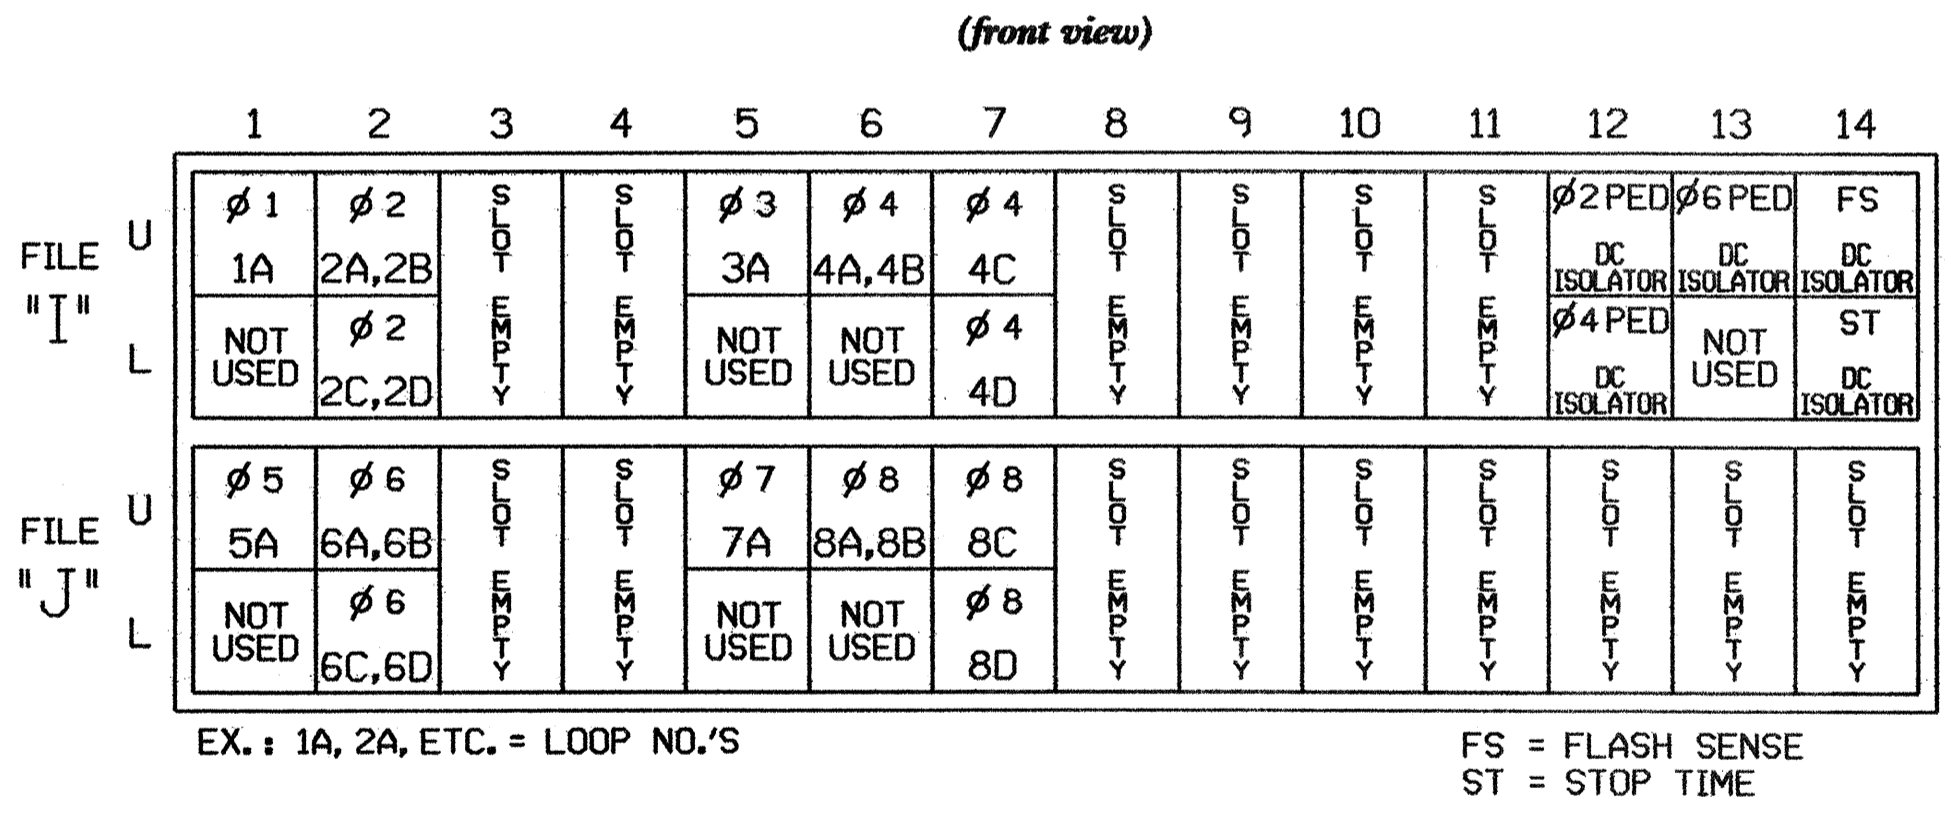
(front view)

FILE "I"

| | 1 | 2 | 3 | 4 | 5 | 6 | 7 | 8 | 9 | 10 | 11 | 12 | 13 | 14 |
|---|---|---|---|---|---|---|---|---|---|---|---|---|---|---|
| U | ø 1 1A | ø 2 2A,2B | SLOT EMPTY | SLOT EMPTY | ø 3 3A | ø 4 4A,4B | ø 4 4C | SLOT EMPTY | SLOT EMPTY | SLOT EMPTY | SLOT EMPTY | ø2 PED DC ISOLATOR | ø6 PED DC ISOLATOR | FS DC ISOLATOR |
| L | NOT USED | ø 2 2C,2D | | | NOT USED | NOT USED | ø 4 4D | | | | | ø4 PED DC ISOLATOR | NOT USED | ST DC ISOLATOR |

FILE "J"

| | 1 | 2 | 3 | 4 | 5 | 6 | 7 | 8 | 9 | 10 | 11 | 12 | 13 | 14 |
|---|---|---|---|---|---|---|---|---|---|---|---|---|---|---|
| U | ø 5 5A | ø 6 6A,6B | SLOT EMPTY | SLOT EMPTY | ø 7 7A | ø 8 8A,8B | ø 8 8C | SLOT EMPTY | SLOT EMPTY | SLOT EMPTY | SLOT EMPTY | SLOT EMPTY | SLOT EMPTY | SLOT EMPTY |
| L | NOT USED | ø 6 6C,6D | | | NOT USED | NOT USED | ø 8 8D | | | | | | | |

EX.: 1A, 2A, ETC. = LOOP NO.'S

FS = FLASH SENSE
ST = STOP TIME